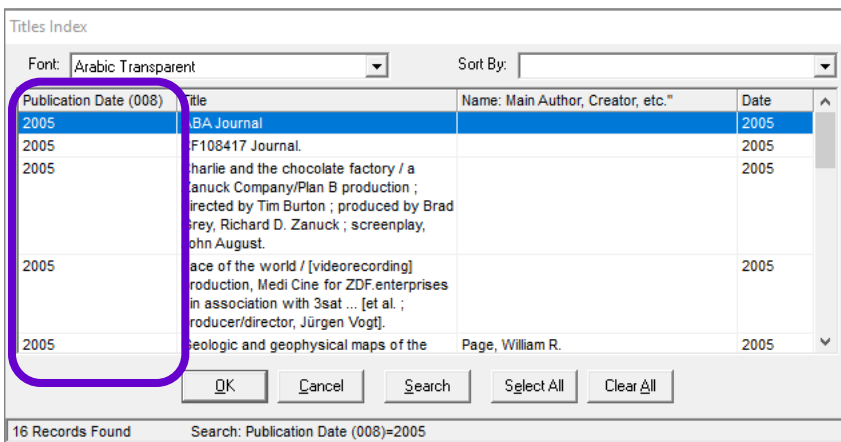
Titles Index

Font: Arabic Transparent

Sort By:

| Publication Date (008) | Title | Name: Main Author, Creator, etc." | Date |
|---|---|---|---|
| 2005 | ABA Journal | | 2005 |
| 2005 | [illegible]F108417 Journal. | | 2005 |
| 2005 | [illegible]harlie and the chocolate factory / a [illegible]anuck Company/Plan B production ; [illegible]irected by Tim Burton ; produced by Brad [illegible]rey, Richard D. Zanuck ; screenplay, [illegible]ohn August. | | 2005 |
| 2005 | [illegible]ace of the world / [videorecording] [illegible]roduction, Medi Cine for ZDF.enterprises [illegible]in association with 3sat ... [et al. ; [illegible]roducer/director, Jürgen Vogt]. | | 2005 |
| 2005 | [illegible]eologic and geophysical maps of the | Page, William R. | 2005 |

OK Cancel Search Select All Clear All

16 Records Found Search: Publication Date (008)=2005